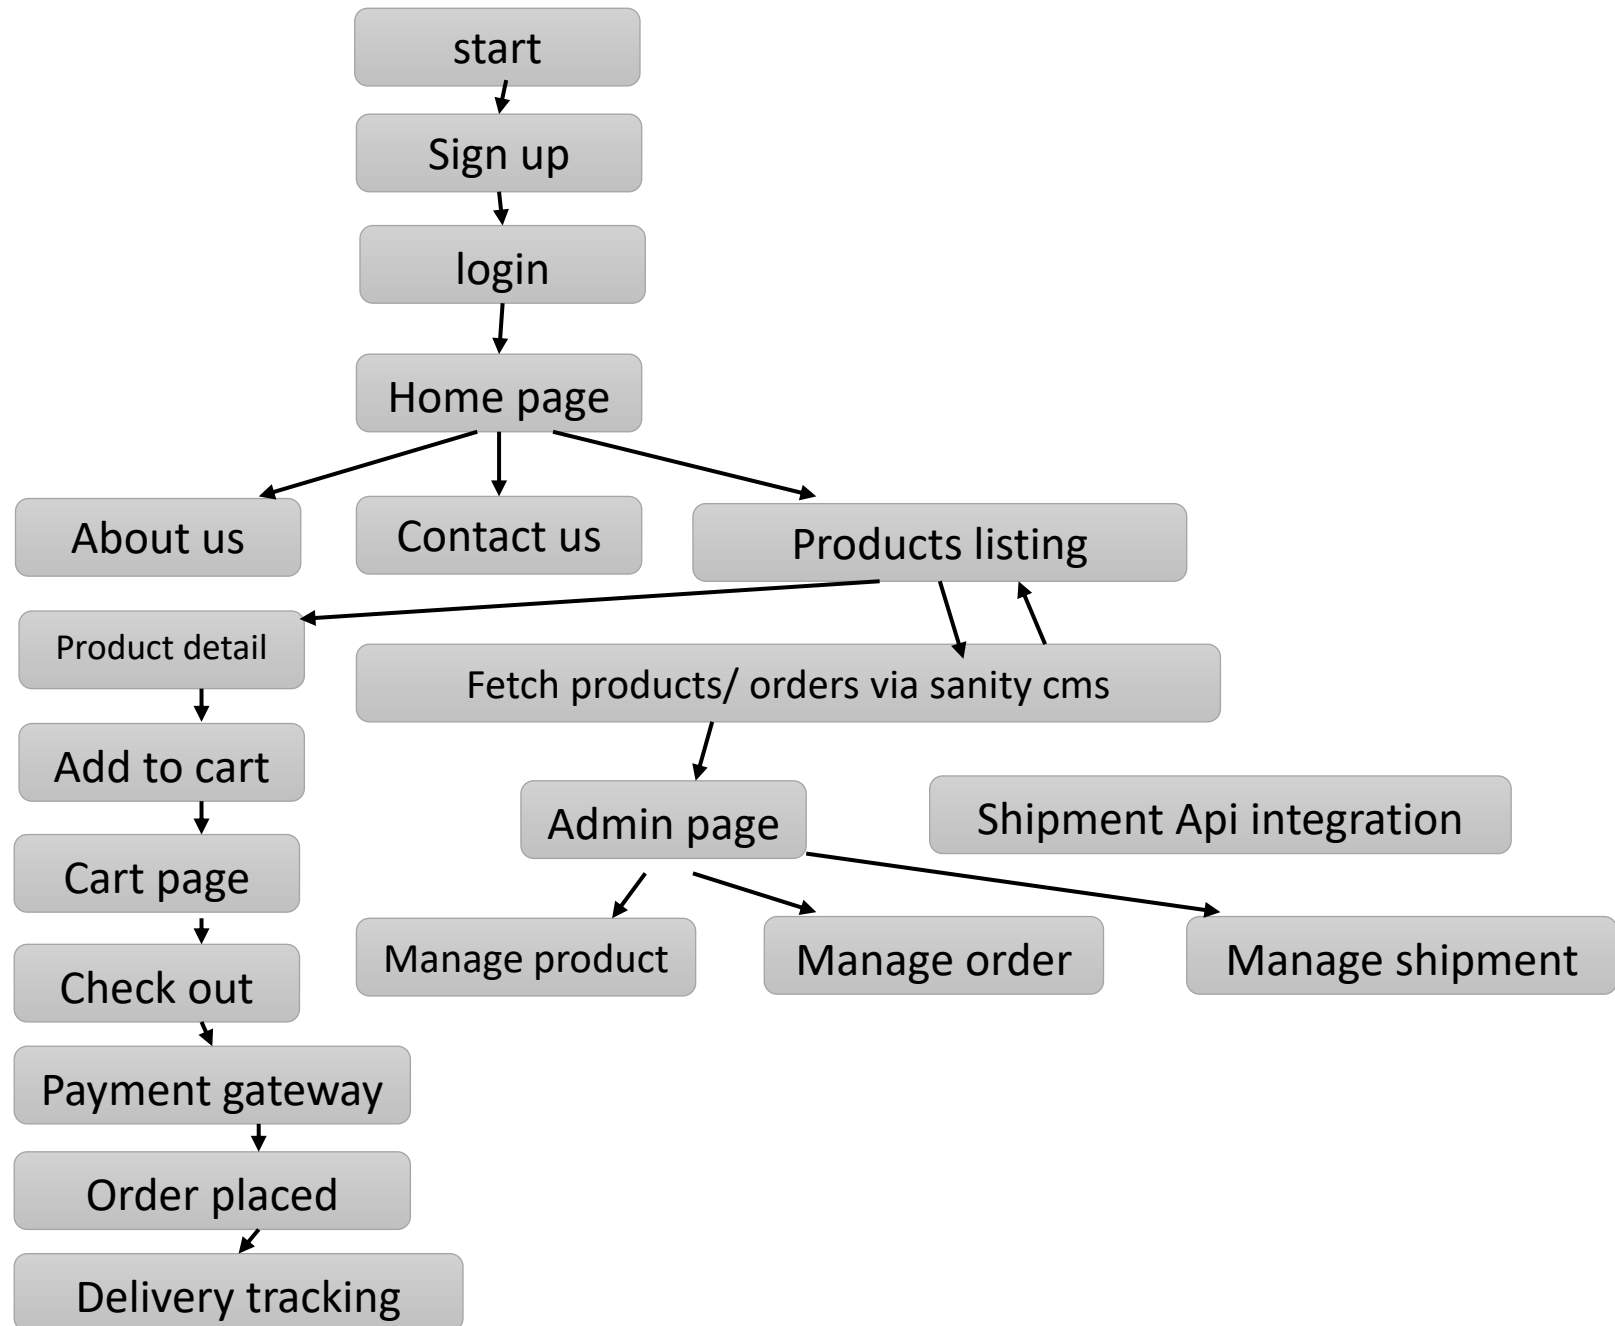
start

Sign up

login

Home page

About us

Contact us

Products listing

Product detail

Fetch products/ orders via sanity cms

Add to cart

Admin page

Shipment Api integration

Cart page

Manage product

Manage order

Manage shipment

Check out

Payment gateway

Order placed

Delivery tracking